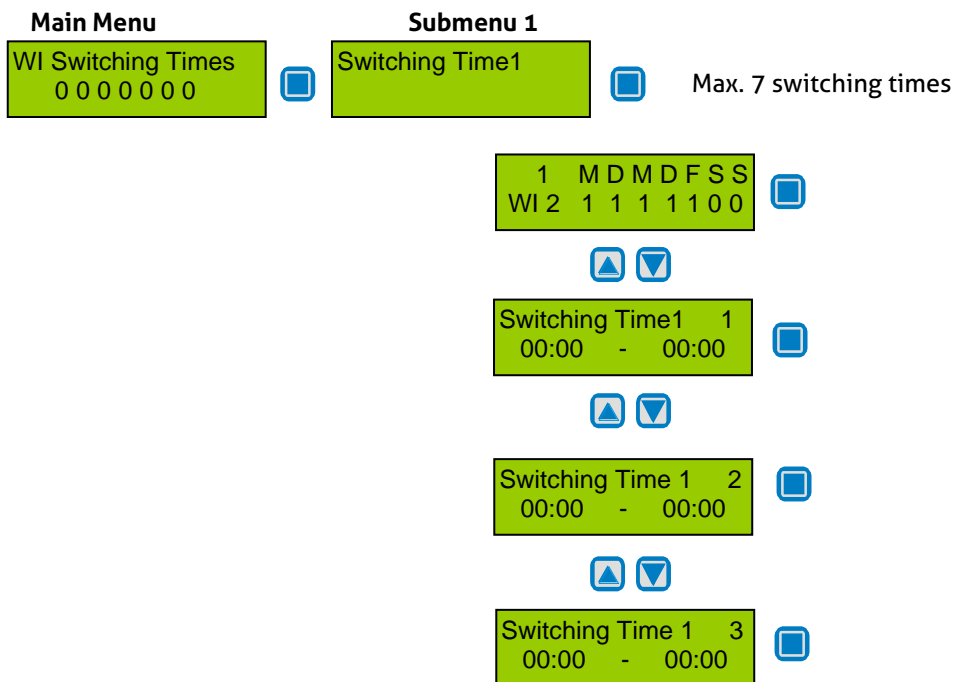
Main Menu

WI Switching Times
0 0 0 0 0 0 0

Submenu 1

Switching Time1

Max. 7 switching times

1 M D M D F S S
WI 2 1 1 1 1 1 0 0

Switching Time1 1
00:00 - 00:00

Switching Time 1 2
00:00 - 00:00

Switching Time 1 3
00:00 - 00:00